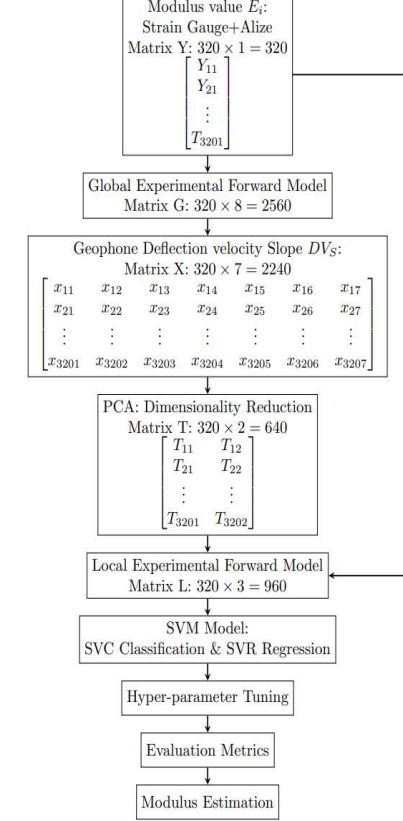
Modulus value $E_i$:
Strain Gauge+Alize
Matrix Y: $320 \times 1 = 320$

$\begin{bmatrix} Y_{11} \\ Y_{21} \\ \vdots \\ T_{3201} \end{bmatrix}$

Global Experimental Forward Model
Matrix G: $320 \times 8 = 2560$

Geophone Deflection velocity Slope $DV_S$:
Matrix X: $320 \times 7 = 2240$

$\begin{bmatrix} x_{11} & x_{12} & x_{13} & x_{14} & x_{15} & x_{16} & x_{17} \\ x_{21} & x_{22} & x_{23} & x_{24} & x_{25} & x_{26} & x_{27} \\ \vdots & \vdots & \vdots & \vdots & \vdots & \vdots & \vdots \\ x_{3201} & x_{3202} & x_{3203} & x_{3204} & x_{3205} & x_{3206} & x_{3207} \end{bmatrix}$

PCA: Dimensionality Reduction
Matrix T: $320 \times 2 = 640$

$\begin{bmatrix} T_{11} & T_{12} \\ T_{21} & T_{22} \\ \vdots & \vdots \\ T_{3201} & T_{3202} \end{bmatrix}$

Local Experimental Forward Model
Matrix L: $320 \times 3 = 960$

SVM Model:
SVC Classification & SVR Regression

Hyper-parameter Tuning

Evaluation Metrics

Modulus Estimation